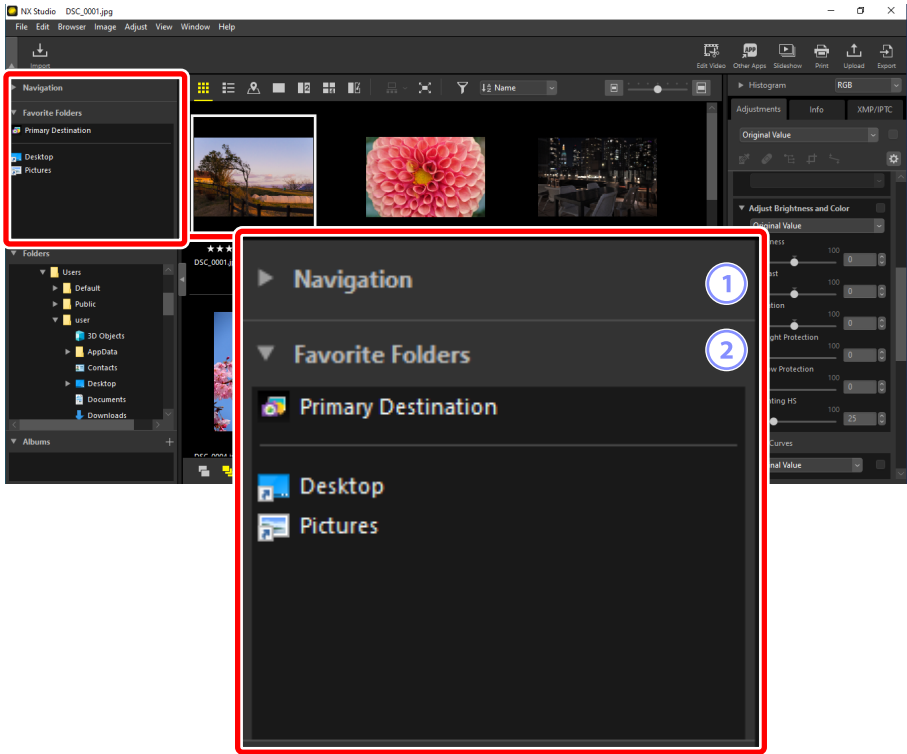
NX Studio DSC_0001.jpg

File Edit Browser Image Adjust View Window Help

Import

Edit Video Other Apps Slideshow Print Upload Export

Navigation

Favorite Folders

Primary Destination

Desktop

Pictures

Name

Histogram RGB

Adjustments Info XMP/IPTC

Original Value

Adjust Brightness and Color

Original Value

100

0

100

0

100

0

0

0

100

25

Curves

Original Value

Folders

Users

Default

Public

user

3D Objects

AppData

Contacts

Desktop

Documents

Downloads

Albums

DSC_0001.jpg

Navigation

1

Favorite Folders

2

Primary Destination

Desktop

Pictures